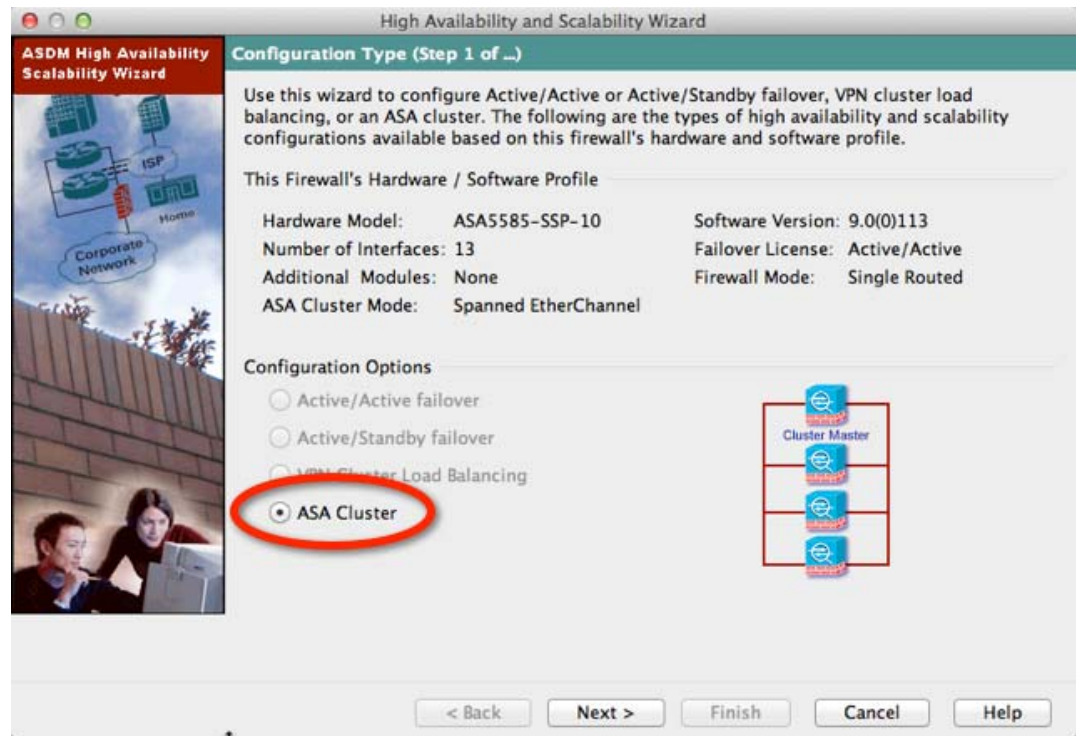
High Availability and Scalability Wizard

ASDM High Availability Scalability Wizard

ISP

Home

Corporate Network

Configuration Type (Step 1 of ...)

Use this wizard to configure Active/Active or Active/Standby failover, VPN cluster load balancing, or an ASA cluster. The following are the types of high availability and scalability configurations available based on this firewall's hardware and software profile.

This Firewall's Hardware / Software Profile

Hardware Model: ASA5585-SSP-10
Number of Interfaces: 13
Additional Modules: None
ASA Cluster Mode: Spanned EtherChannel

Software Version: 9.0(0)113
Failover License: Active/Active
Firewall Mode: Single Routed

Configuration Options

Active/Active failover
Active/Standby failover
VPN Cluster Load Balancing
ASA Cluster

Cluster Master

< Back Next > Finish Cancel Help